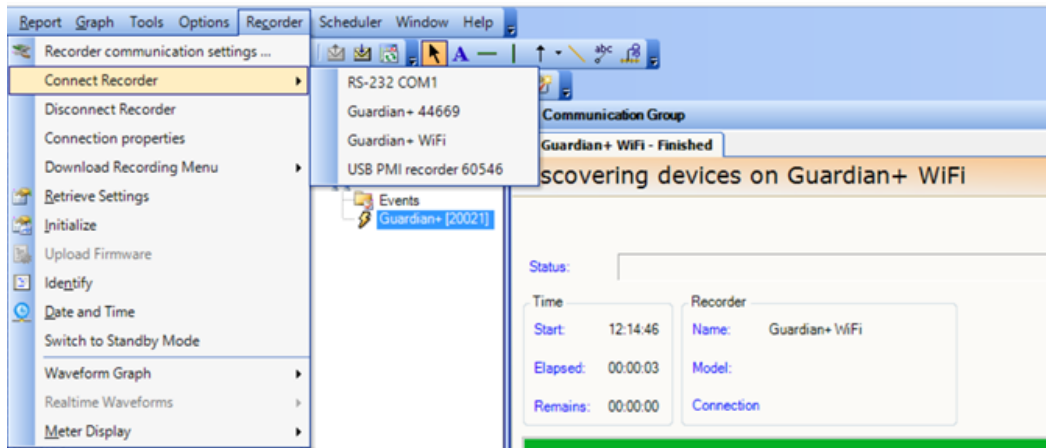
Report Graph Tools Options Recorder Scheduler Window Help

Recorder communication settings ...
Connect Recorder
Disconnect Recorder
Connection properties
Download Recording Menu
Retrieve Settings
Initialize
Upload Firmware
Identify
Date and Time
Switch to Standby Mode
Waveform Graph
Realtime Waveforms
Meter Display

RS-232 COM1
Guardian+ 44669
Guardian+ WiFi
USB PMI recorder 60546

Communication Group
Guardian+ WiFi - Finished
scovering devices on Guardian+ WiFi

Events
Guardian+ [20021]

Status:

Time
Start: 12:14:46
Elapsed: 00:00:03
Remains: 00:00:00

Recorder
Name: Guardian+ WiFi
Model:
Connection